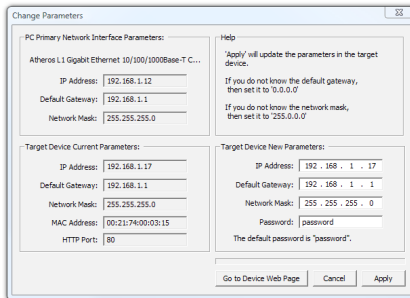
Change Parameters

PC Primary Network Interface Parameters:

Atheros L1 Gigabit Ethernet 10/100/1000Base-T C...

IP Address: 192.168.1.12

Default Gateway: 192.168.1.1

Network Mask: 255.255.255.0

Help

'Apply' will update the parameters in the target device.

If you do not know the default gateway, then set it to '0.0.0.0'

If you do not know the network mask, then set it to '255.0.0.0'

Target Device Current Parameters:

IP Address: 192.168.1.17

Default Gateway: 192.168.1.1

Network Mask: 255.255.255.0

MAC Address: 00:21:74:00:03:15

HTTP Port: 80

Target Device New Parameters:

IP Address: 192 . 168 . 1 . 17

Default Gateway: 192 . 168 . 1 . 1

Network Mask: 255 . 255 . 255 . 0

Password: password

The default password is "password".

Go to Device Web Page

Cancel

Apply